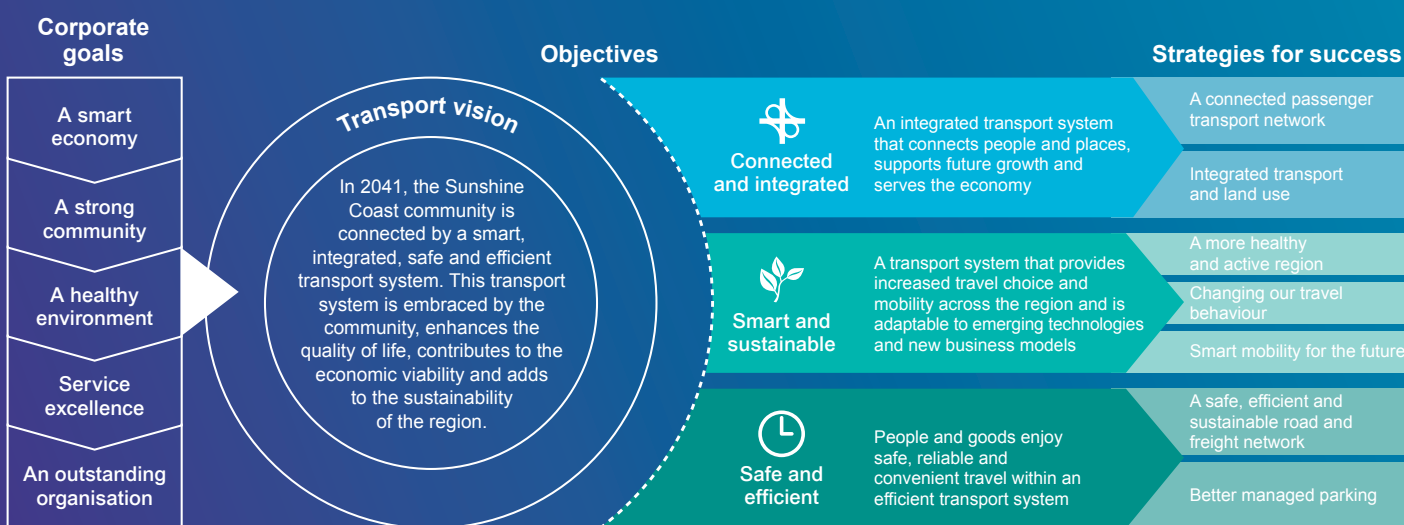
Corporate goals

A smart economy

A strong community

A healthy environment

Service excellence

An outstanding organisation

Transport vision

In 2041, the Sunshine Coast community is connected by a smart, integrated, safe and efficient transport system. This transport system is embraced by the community, enhances the quality of life, contributes to the economic viability and adds to the sustainability of the region.

Objectives

Connected and integrated

An integrated transport system that connects people and places, supports future growth and serves the economy

Smart and sustainable

A transport system that provides increased travel choice and mobility across the region and is adaptable to emerging technologies and new business models

Safe and efficient

People and goods enjoy safe, reliable and convenient travel within an efficient transport system

Strategies for success

A connected passenger transport network

Integrated transport and land use

A more healthy and active region

Changing our travel behaviour

Smart mobility for the future

A safe, efficient and sustainable road and freight network

Better managed parking